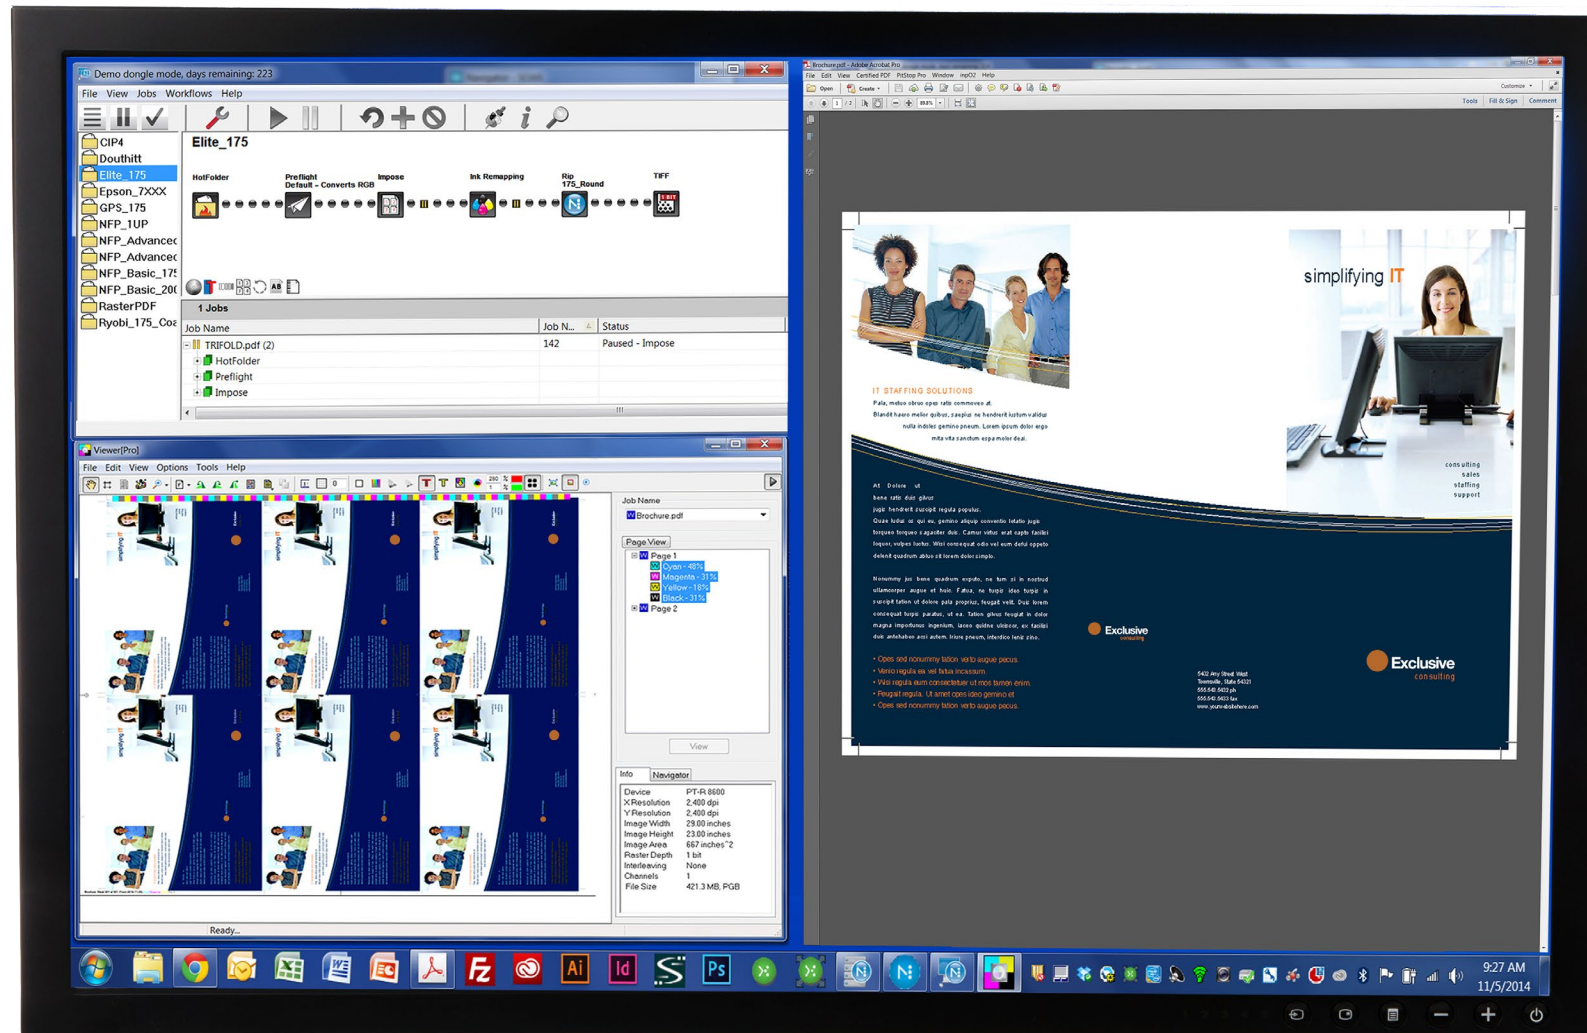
Demo dongle mode, days remaining: 223

File View Jobs Workflows Help

CIP4
Douthitt
Elite_175
Epson_7XXX
GPS_175
NFP_1UP
NFP_Advancec
NFP_Advancec
NFP_Basic_175
NFP_Basic_200
RasterPDF
Ryobi_175_Coa

Elite_175

HotFolder
Preflight Default - Converts RGB
Impose
Ink Remapping
Rip 175_Round
TIFF

1 Jobs

| Job Name | Job N... | Status |
|---|---|---|
| TRIFOLD.pdf (2) | 142 | Paused - Impose |
| HotFolder | | |
| Preflight | | |
| Impose | | |

Viewer[Pro]

File Edit View Options Tools Help

Job Name
Brochure.pdf

Page View
Page 1
Cyan - 48%
Magenta - 31%
Yellow - 18%
Black - 31%
Page 2

View

Info Navigator

| Device | PT-R 8600 |
|---|---|
| X Resolution | 2,400 dpi |
| Y Resolution | 2,400 dpi |
| Image Width | 29.00 inches |
| Image Height | 23.00 inches |
| Image Area | 667 inches^2 |
| Raster Depth | 1 bit |
| Interleaving | None |
| Channels | 1 |
| File Size | 421.3 MB, PGB |

Ready...

Brochure.pdf - Adobe Acrobat Pro

File Edit View Certified PDF PitStop Pro Window impO2 Help

Open Create Customize Tools Fill & Sign Comment

simplifying IT

IT STAFFING SOLUTIONS

consulting
sales
staffing
support

Exclusive consulting

Exclusive consulting

9:27 AM
11/5/2014